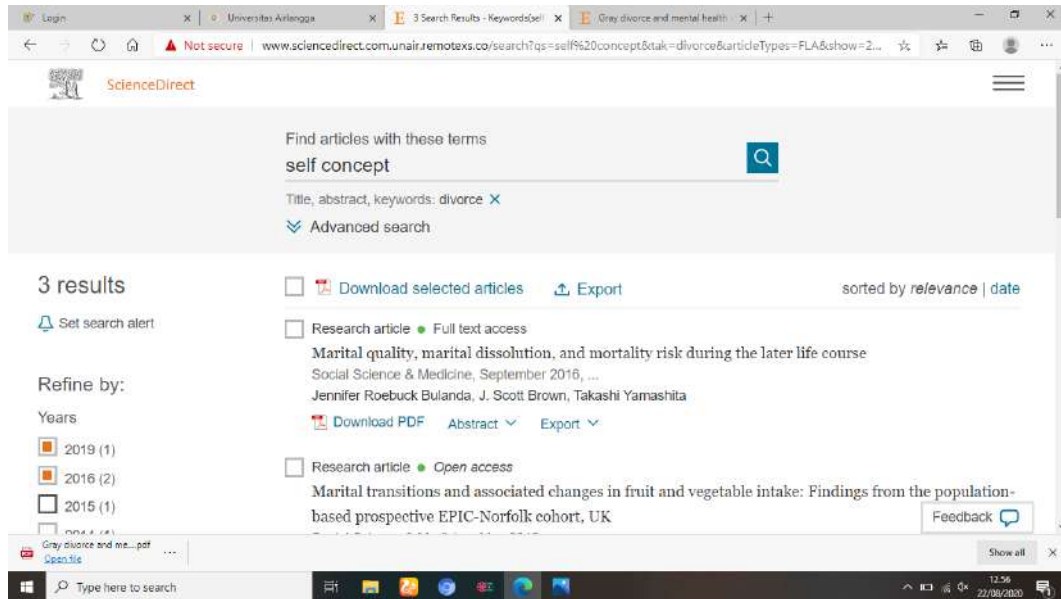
Login | Universitas Airlangga | 3 Search Results - Keywords(self | Gray divorce and mental health | +

Not secure | www.sciencedirect.com.unair.remotexs.co/search?qs=self%20concept&tak=divorce&articleTypes=FLA&show=2...

ScienceDirect

Find articles with these terms

self concept

Title, abstract, keywords: divorce ✕

Advanced search

3 results

Set search alert

Refine by:

Years

2019 (1)

2016 (2)

2015 (1)

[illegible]

Download selected articles

Export

sorted by relevance | date

Research article • Full text access

Marital quality, marital dissolution, and mortality risk during the later life course

Social Science & Medicine, September 2016, ...

Jennifer Roebuck Bulanda, J. Scott Brown, Takashi Yamashita

Download PDF

Abstract

Export

Research article • Open access

Marital transitions and associated changes in fruit and vegetable intake: Findings from the population-based prospective EPIC-Norfolk cohort, UK

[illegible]

Feedback

Gray divorce and me....pdf

Open file

Show all

Type here to search

12.56

22/08/2020